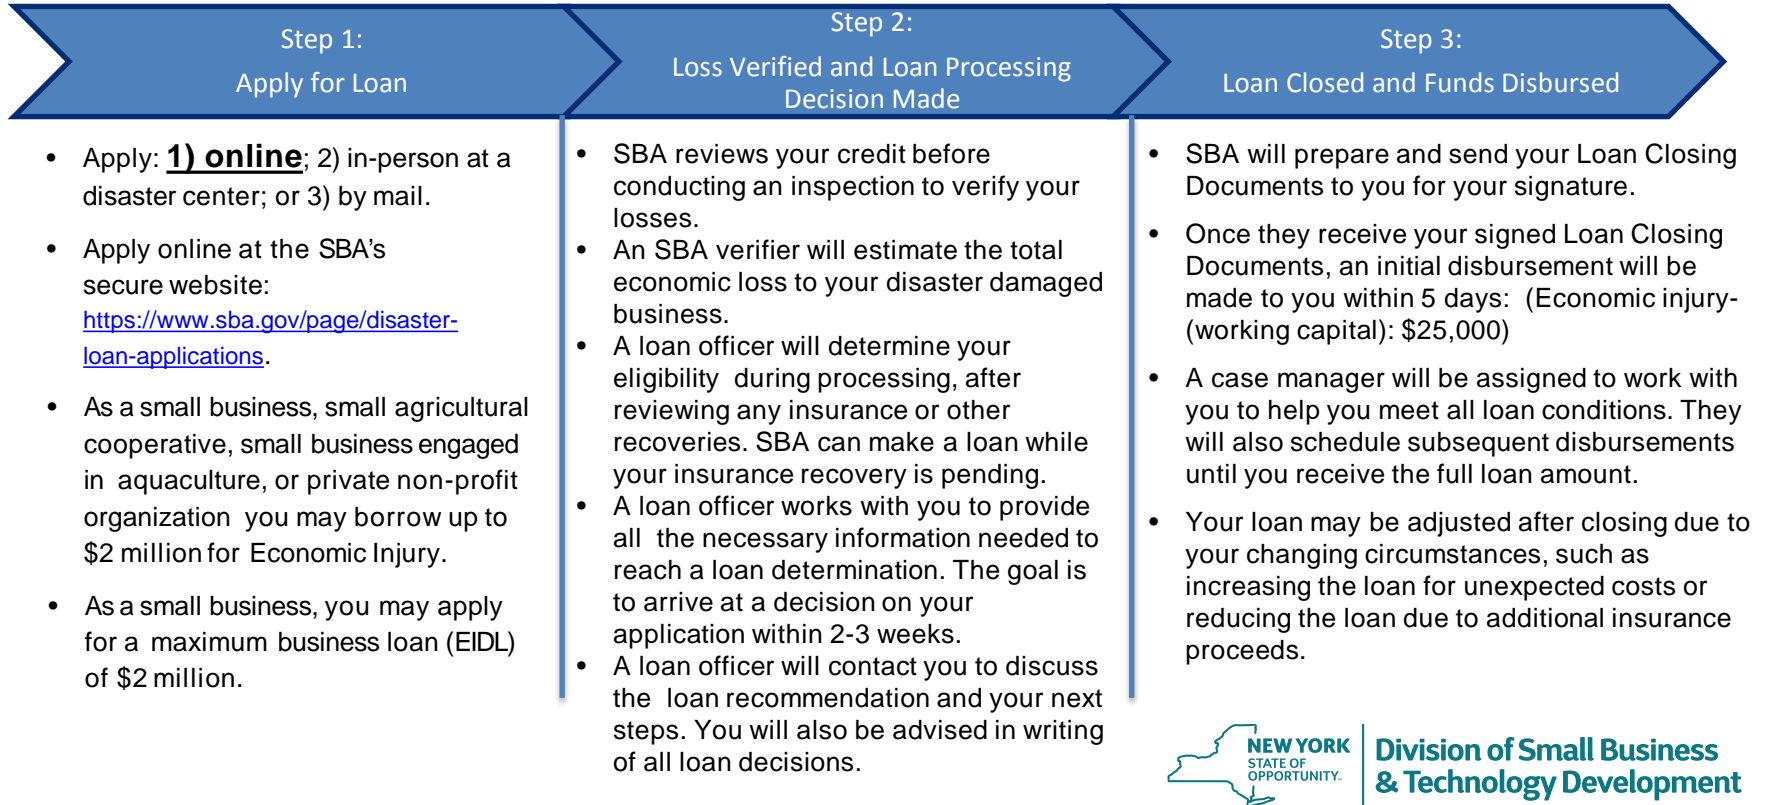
Step 1:
Apply for Loan

Step 2:
Loss Verified and Loan Processing Decision Made

Step 3:
Loan Closed and Funds Disbursed

- Apply: **1) online**; 2) in-person at a disaster center; or 3) by mail.
- Apply online at the SBA's secure website: https://www.sba.gov/page/disaster-loan-applications.
- As a small business, small agricultural cooperative, small business engaged in aquaculture, or private non-profit organization you may borrow up to $2 million for Economic Injury.
- As a small business, you may apply for a maximum business loan (EIDL) of $2 million.

- SBA reviews your credit before conducting an inspection to verify your losses.
- An SBA verifier will estimate the total economic loss to your disaster damaged business.
- A loan officer will determine your eligibility during processing, after reviewing any insurance or other recoveries. SBA can make a loan while your insurance recovery is pending.
- A loan officer works with you to provide all the necessary information needed to reach a loan determination. The goal is to arrive at a decision on your application within 2-3 weeks.
- A loan officer will contact you to discuss the loan recommendation and your next steps. You will also be advised in writing of all loan decisions.

- SBA will prepare and send your Loan Closing Documents to you for your signature.
- Once they receive your signed Loan Closing Documents, an initial disbursement will be made to you within 5 days: (Economic injury-(working capital): $25,000)
- A case manager will be assigned to work with you to help you meet all loan conditions. They will also schedule subsequent disbursements until you receive the full loan amount.
- Your loan may be adjusted after closing due to your changing circumstances, such as increasing the loan for unexpected costs or reducing the loan due to additional insurance proceeds.

NEW YORK STATE OF OPPORTUNITY. Division of Small Business & Technology Development